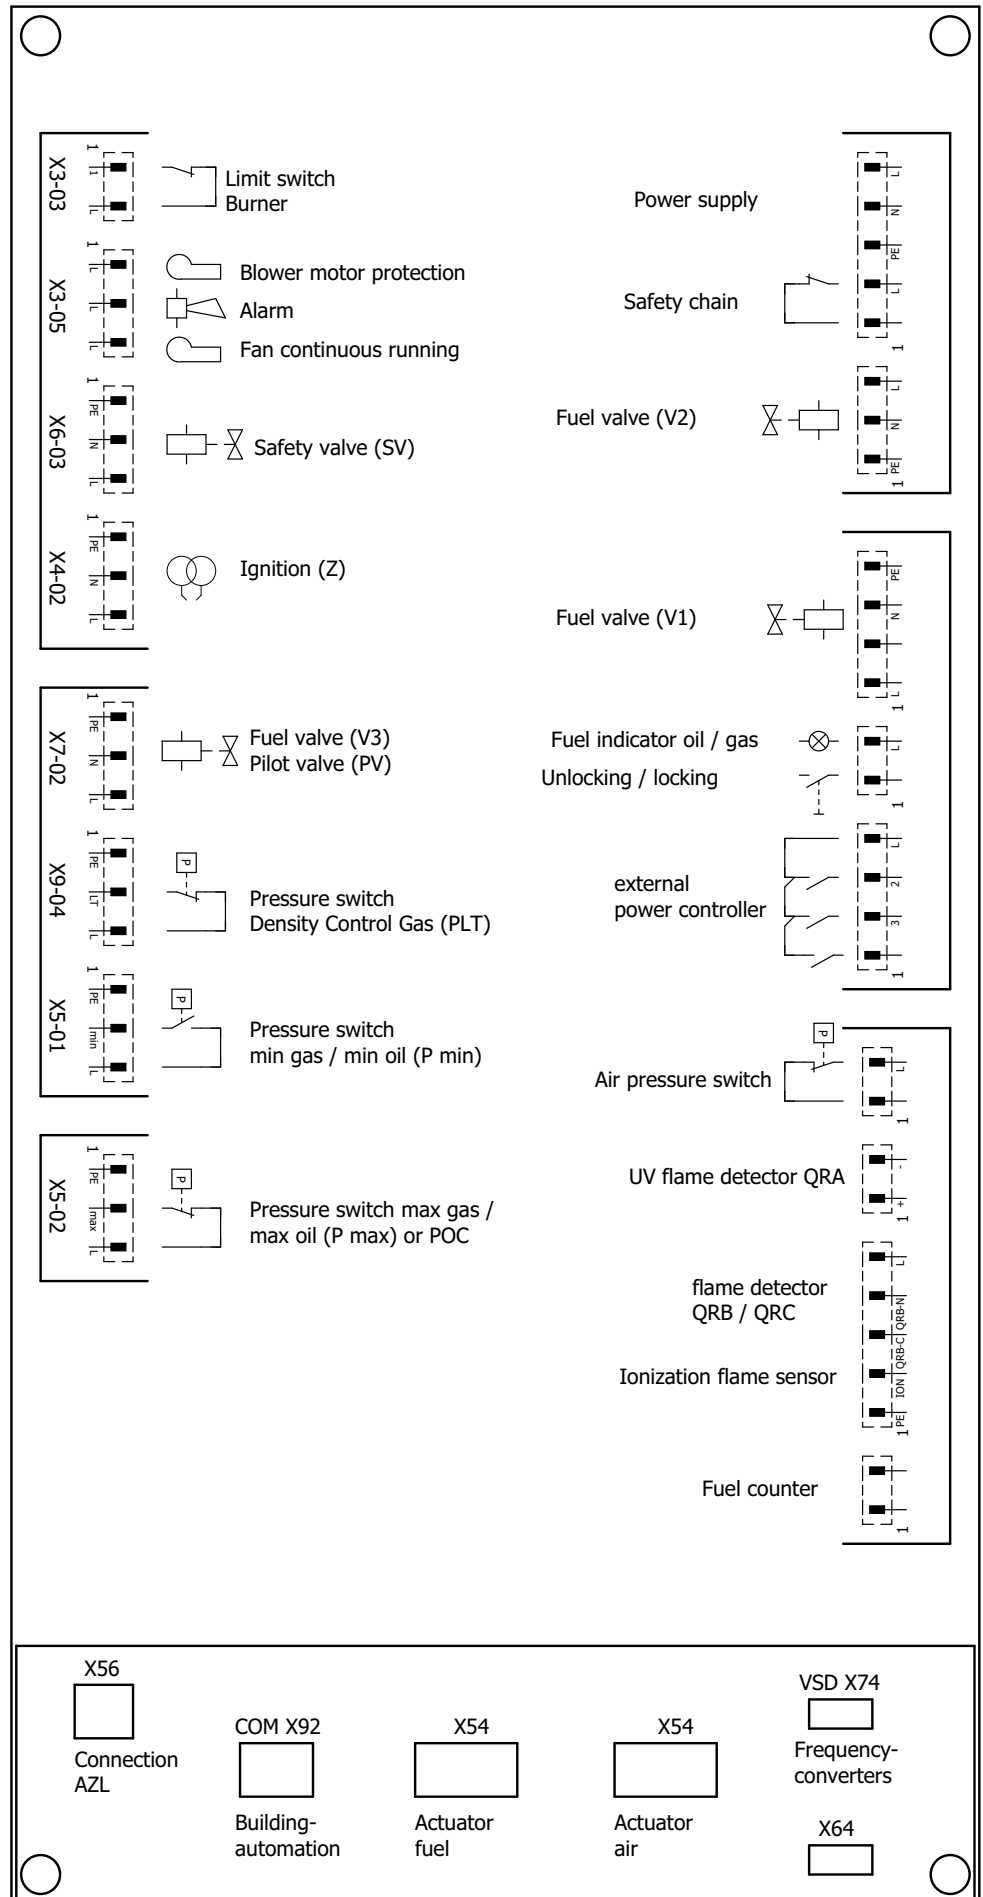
X3-03
1
1
L
Limit switch
Burner

X3-05
1
L
L
L
Blower motor protection
Alarm
Fan continuous running

X6-03
1
PE
N
L
Safety valve (SV)

X4-02
1
PE
N
L
Ignition (Z)

X7-02
1
PE
N
L
Fuel valve (V3)
Pilot valve (PV)

X9-04
1
PE
LT
L
P
Pressure switch
Density Control Gas (PLT)

X5-01
1
PE
min
L
P
Pressure switch
min gas / min oil (P min)

X5-02
1
PE
max
L
P
Pressure switch max gas / max oil (P max) or POC

Power supply
L
N
PE
L
1
Safety chain

Fuel valve (V2)
L
N
PE
1

Fuel valve (V1)
PE
N
L
1

Fuel indicator oil / gas
Unlocking / locking
L
1

external
power controller
L
2
3
1

P
Air pressure switch
L
1

UV flame detector QRA
-
+
1

flame detector
QRB / QRC
Ionization flame sensor
L
QRB-N
QRB-C
ION
PE
1

Fuel counter
1

X56
Connection
AZL

COM X92
Building-
automation

X54
Actuator
fuel

X54
Actuator
air

VSD X74
Frequency-
converters

X64